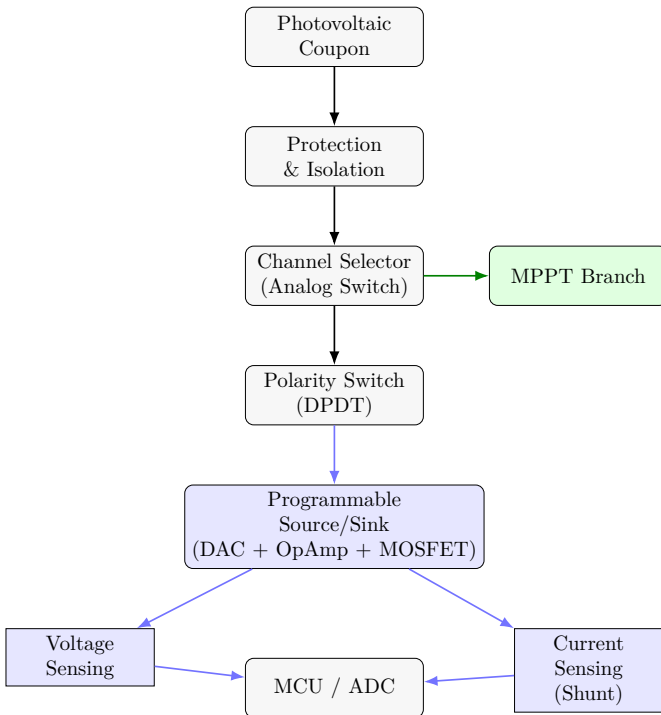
Photovoltaic Coupon

Protection & Isolation

Channel Selector (Analog Switch)

MPPT Branch

Polarity Switch (DPDT)

Programmable Source/Sink (DAC + OpAmp + MOSFET)

Voltage Sensing

MCU / ADC

Current Sensing (Shunt)